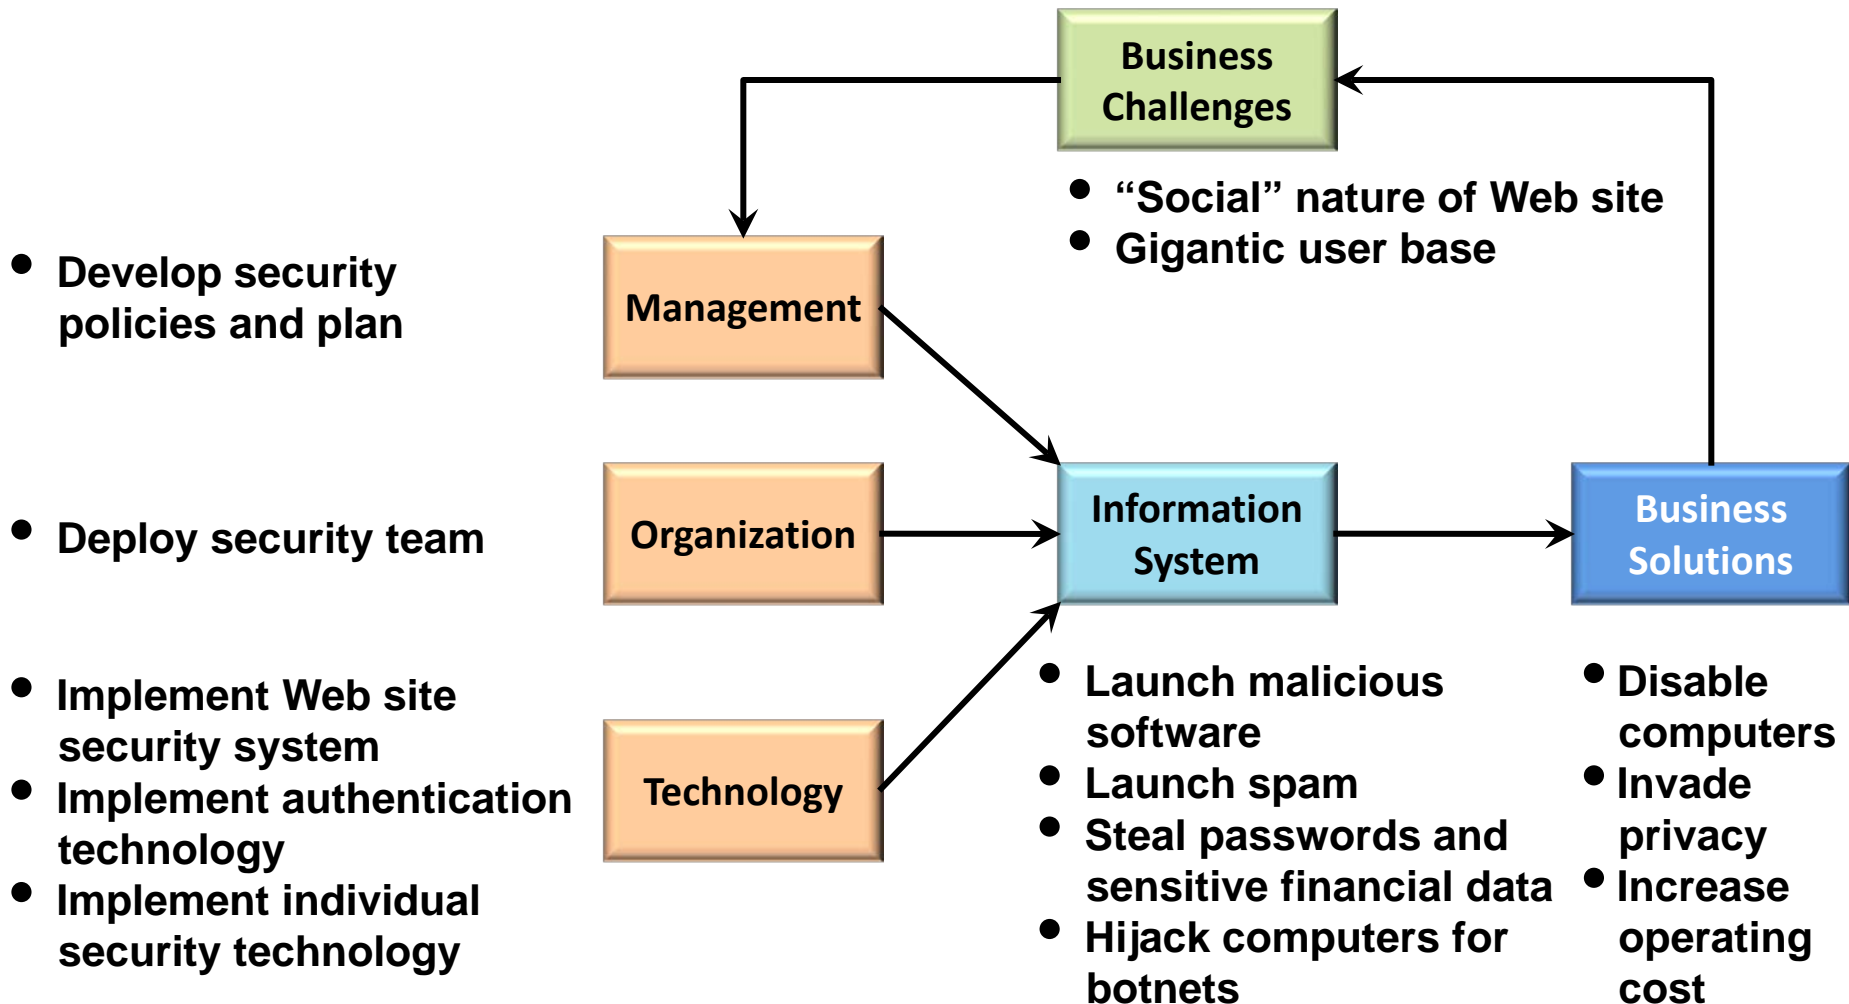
Business Challenges

• “Social” nature of Web site
• Gigantic user base

• Develop security policies and plan

Management

• Deploy security team

Organization

Information System

Business Solutions

• Implement Web site security system
• Implement authentication technology
• Implement individual security technology

Technology

• Launch malicious software
• Launch spam
• Steal passwords and sensitive financial data
• Hijack computers for botnets

• Disable computers
• Invade privacy
• Increase operating cost